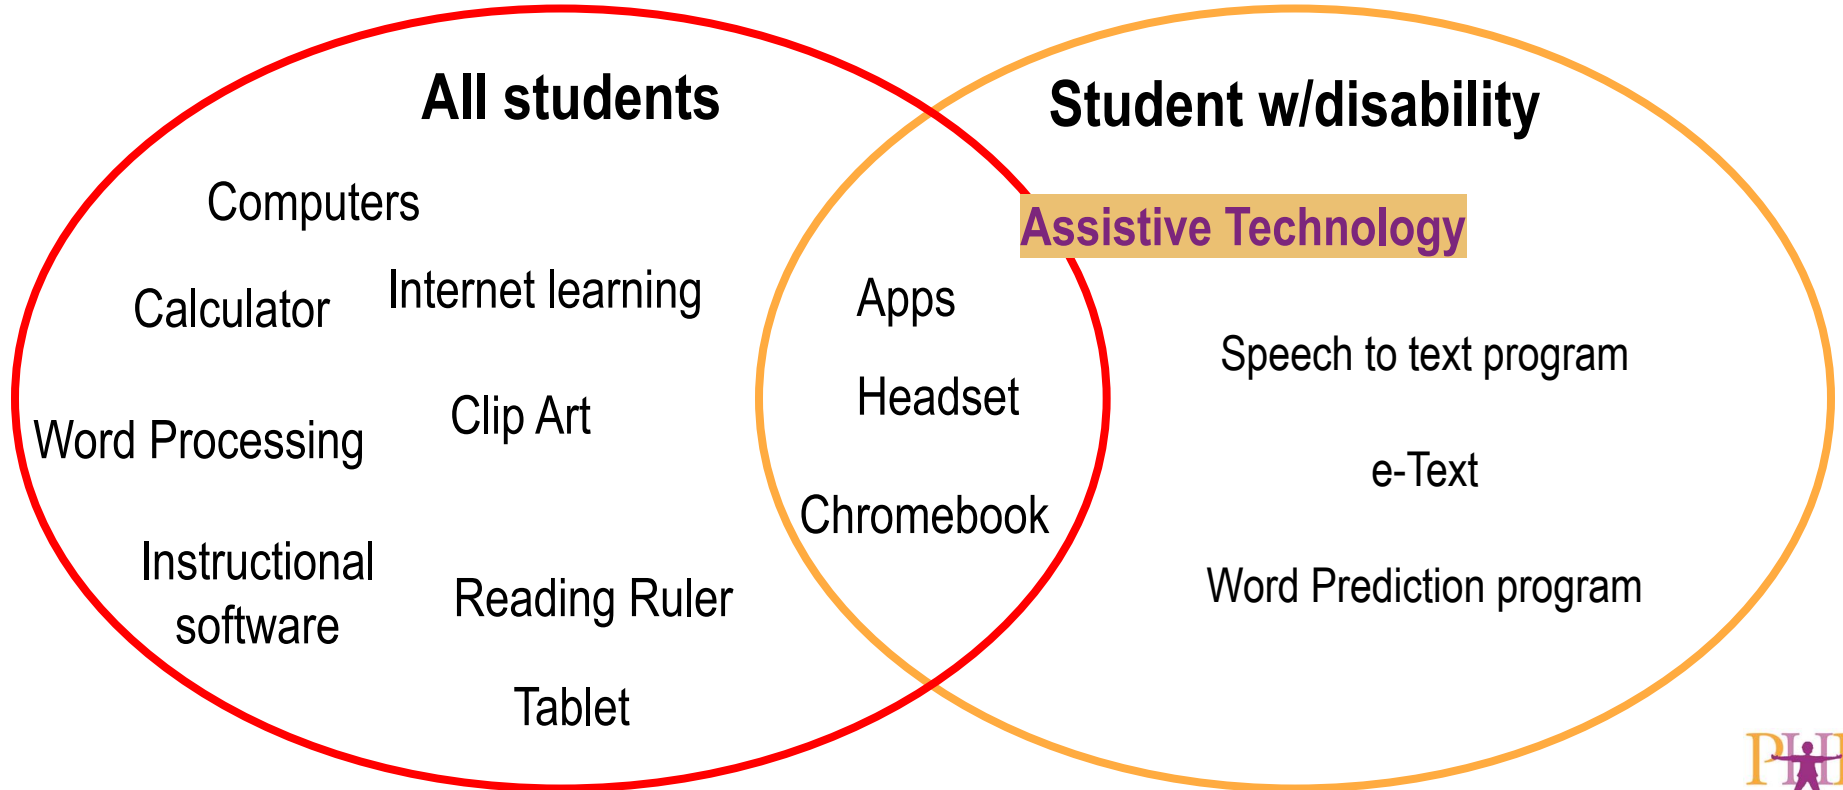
All students

Computers

Calculator

Internet learning

Word Processing

Clip Art

Instructional software

Reading Ruler

Tablet

Apps

Headset

Chromebook

Student w/disability

Assistive Technology

Speech to text program

e-Text

Word Prediction program

PIH